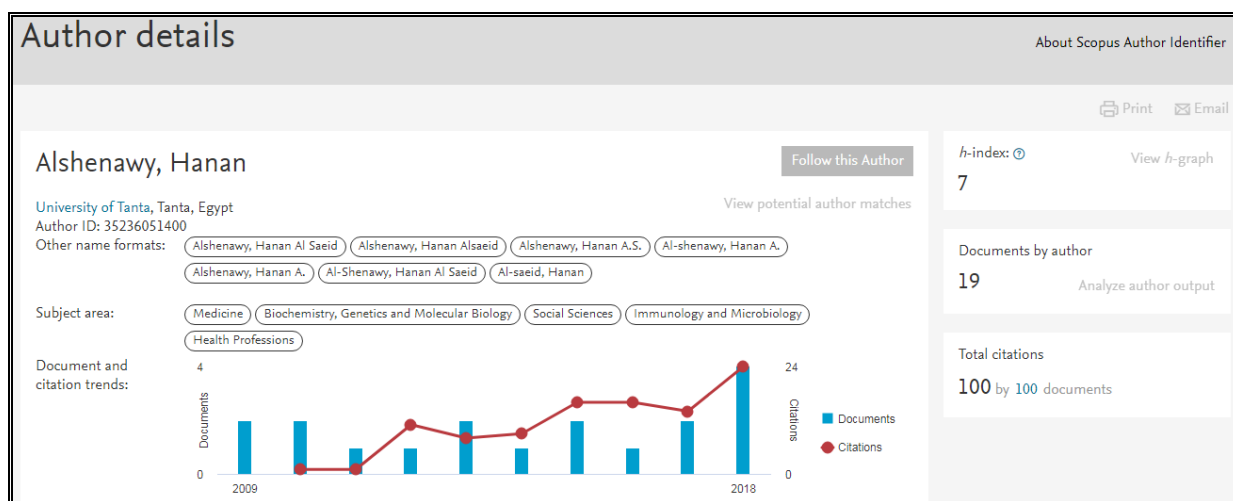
Author details

About Scopus Author Identifier

Print Email

Alshenawy, Hanan

Follow this Author

University of Tanta, Tanta, Egypt
Author ID: 35236051400

View potential author matches

Other name formats: Alshenawy, Hanan Al Saeid | Alshenawy, Hanan Alsaeid | Alshenawy, Hanan A.S. | Al-shenawy, Hanan A. | Alshenawy, Hanan A. | Al-Shenawy, Hanan Al Saeid | Al-saeid, Hanan

Subject area: Medicine | Biochemistry, Genetics and Molecular Biology | Social Sciences | Immunology and Microbiology | Health Professions

Document and citation trends:

4
Documents
0
2009
2018
24
Citations
0
Documents
Citations

h-index: 
7
View h-graph

Documents by author
19
Analyze author output

Total citations
100 by 100 documents